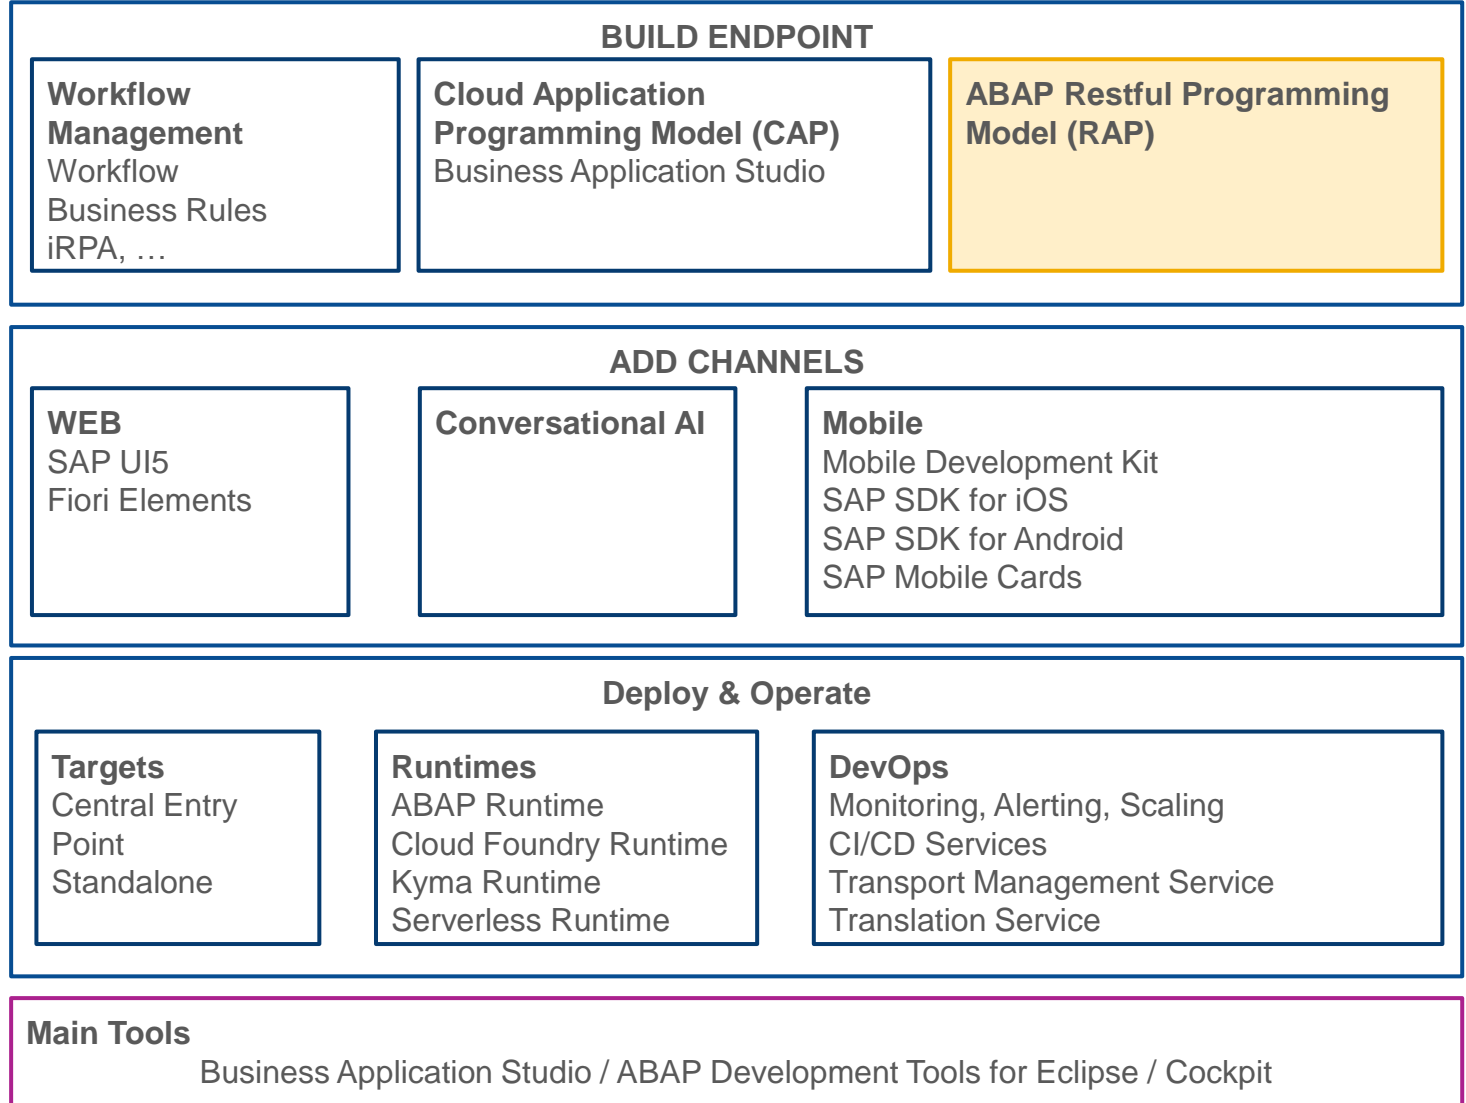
BUILD ENDPOINT

Workflow Management
Workflow
Business Rules
iRPA, …

Cloud Application Programming Model (CAP)
Business Application Studio

ABAP Restful Programming Model (RAP)

ADD CHANNELS

WEB
SAP UI5
Fiori Elements

Conversational AI

Mobile
Mobile Development Kit
SAP SDK for iOS
SAP SDK for Android
SAP Mobile Cards

Deploy & Operate

Targets
Central Entry Point
Standalone

Runtimes
ABAP Runtime
Cloud Foundry Runtime
Kyma Runtime
Serverless Runtime

DevOps
Monitoring, Alerting, Scaling
CI/CD Services
Transport Management Service
Translation Service

Main Tools
Business Application Studio / ABAP Development Tools for Eclipse / Cockpit